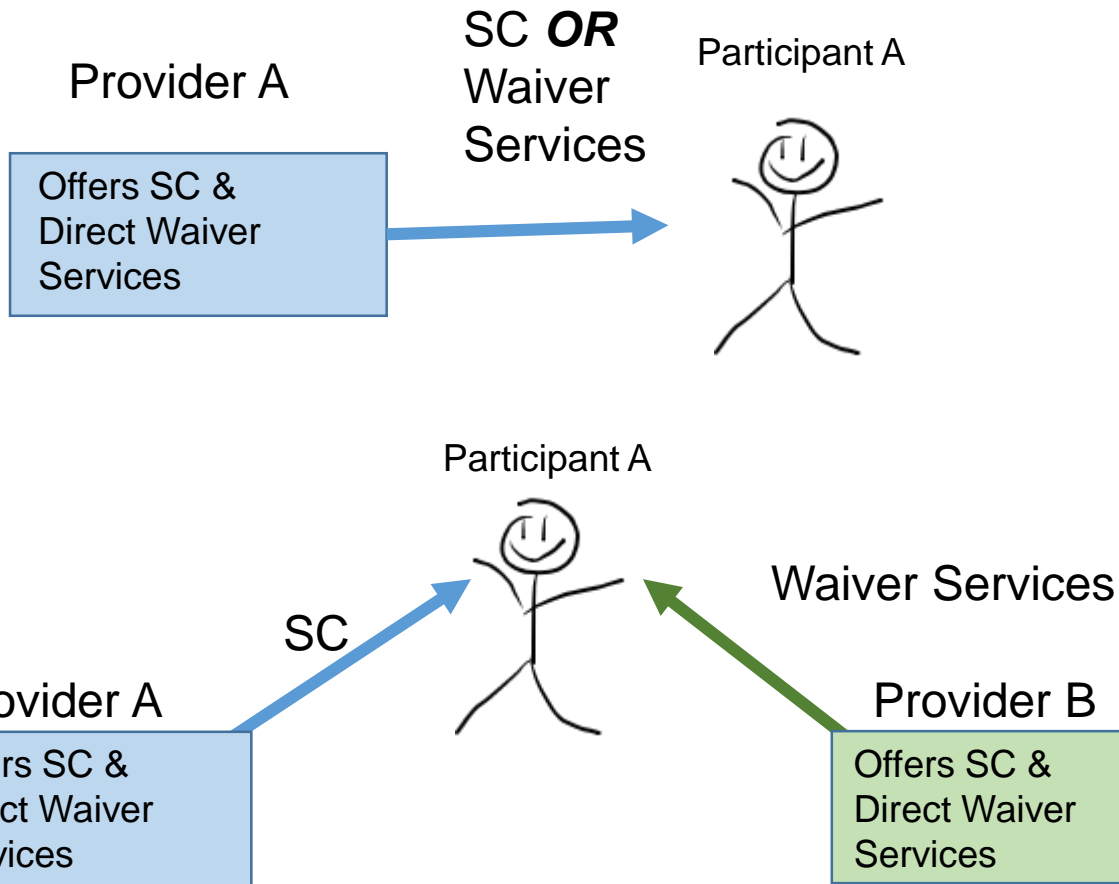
Provider A

Offers SC & Direct Waiver Services

SC ***OR*** Waiver Services

Participant A

Participant A

SC

Waiver Services

ovider A

rs SC & ct Waiver vices

Provider B

Offers SC & Direct Waiver Services